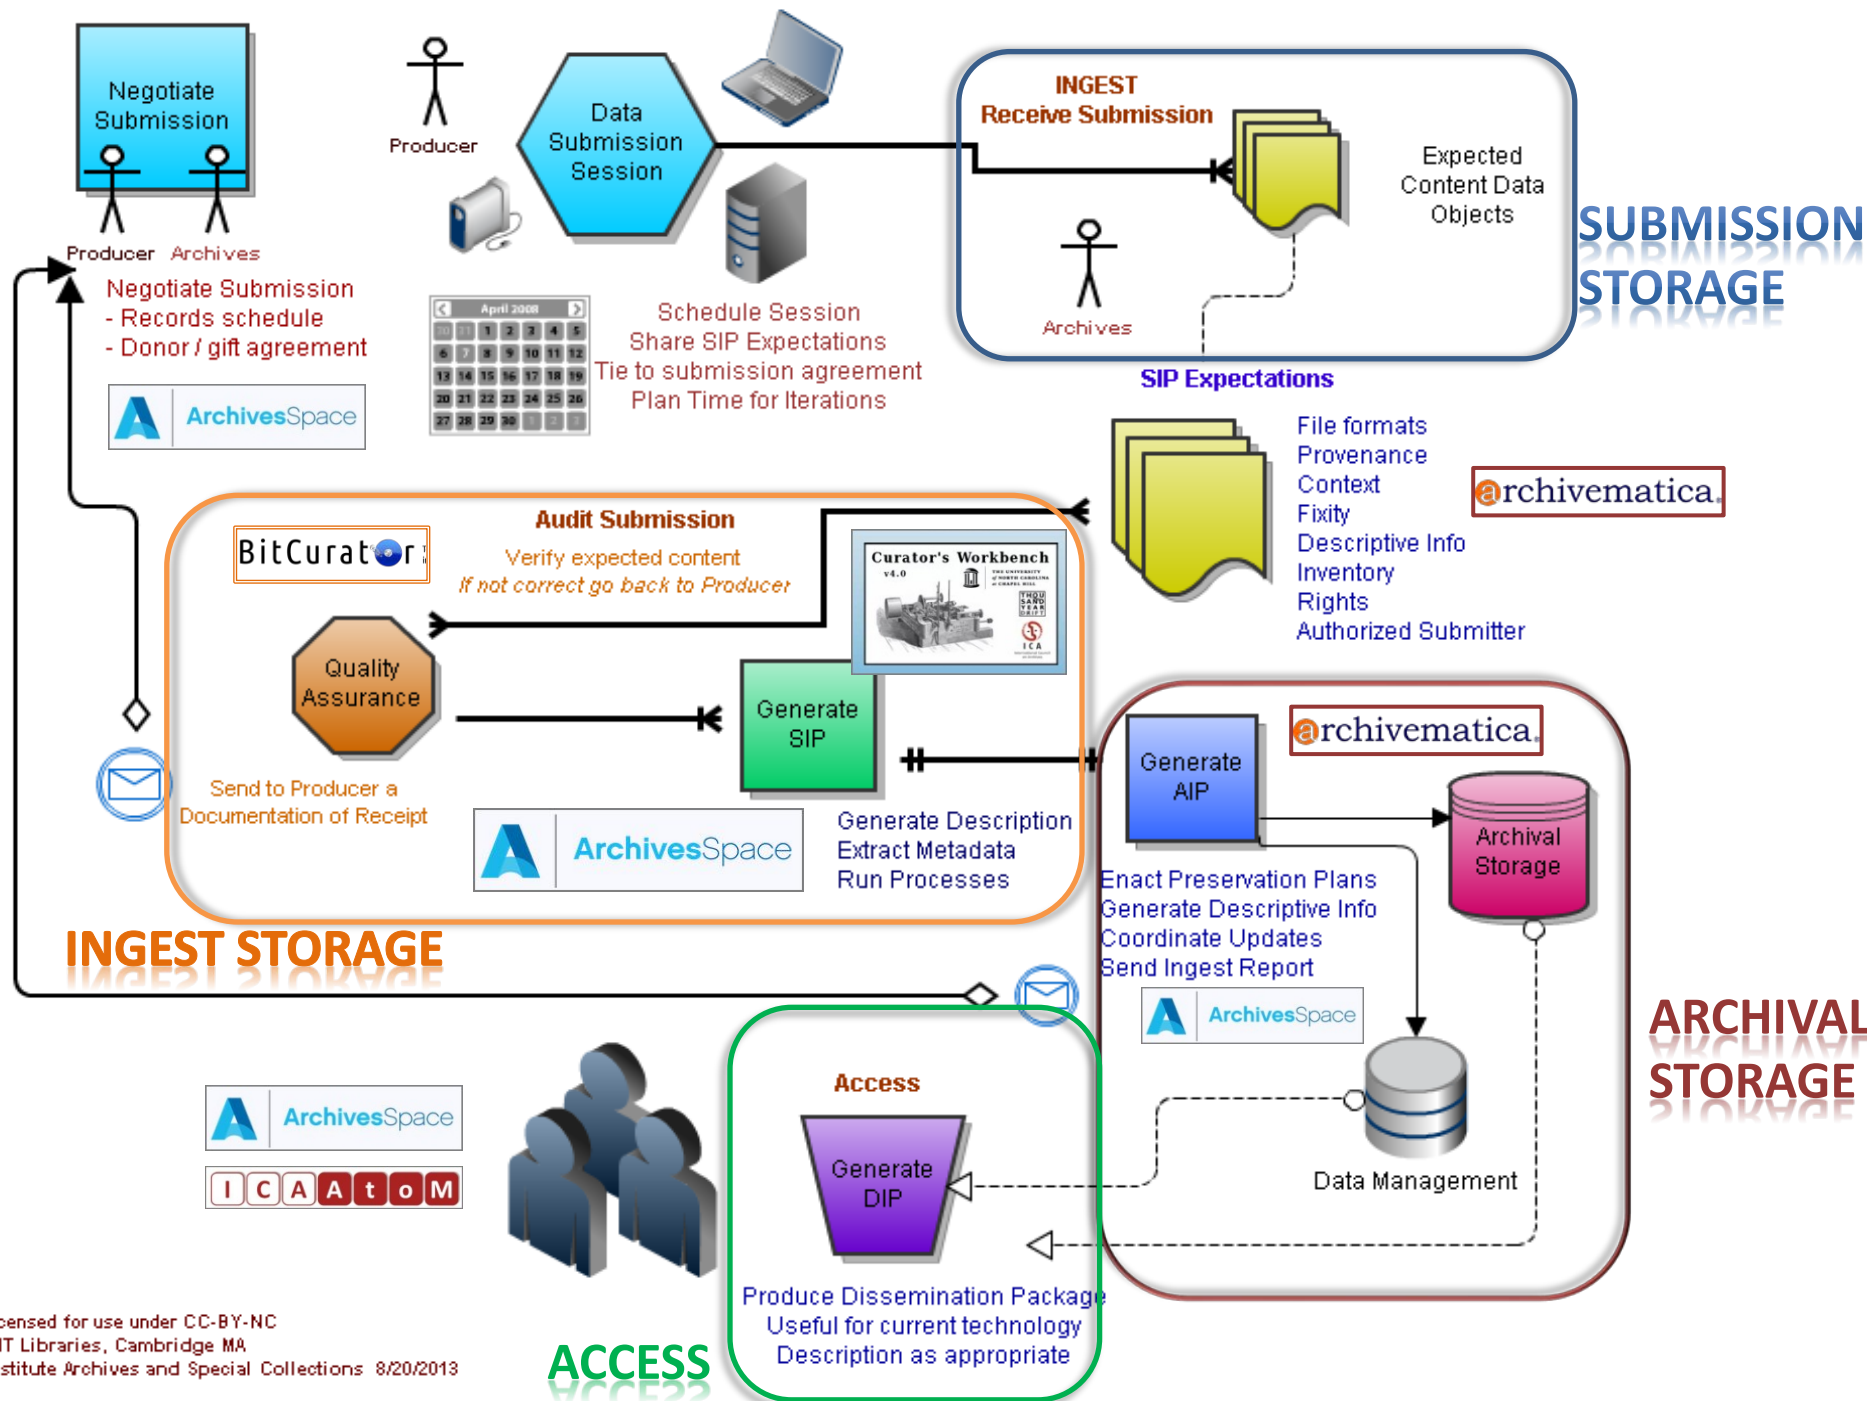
Negotiate Submission

Producer Archives

Negotiate Submission
- Records schedule
- Donor / gift agreement

ArchivesSpace

Producer

Data Submission Session

April 2008

Schedule Session
Share SIP Expectations
Tie to submission agreement
Plan Time for Iterations

INGEST
Receive Submission

Expected Content Data Objects

Archives

SUBMISSION STORAGE

SIP Expectations

File formats
Provenance
Context
Fixity
Descriptive Info
Inventory
Rights
Authorized Submitter

archivematica

BitCurator

Audit Submission
Verify expected content
If not correct go back to Producer

Curator's Workbench v4.0

Quality Assurance

Generate SIP

Send to Producer a Documentation of Receipt

ArchivesSpace

Generate Description
Extract Metadata
Run Processes

INGEST STORAGE

Generate AIP

archivematica

Archival Storage

Enact Preservation Plans
Generate Descriptive Info
Coordinate Updates
Send Ingest Report

ArchivesSpace

ARCHIVAL STORAGE

ArchivesSpace

ICAAtoM

Access

Generate DIP

Data Management

Produce Dissemination Package
Useful for current technology
Description as appropriate

ACCESS

censed for use under CC-BY-NC
IT Libraries, Cambridge MA
stitute Archives and Special Collections 8/20/2013